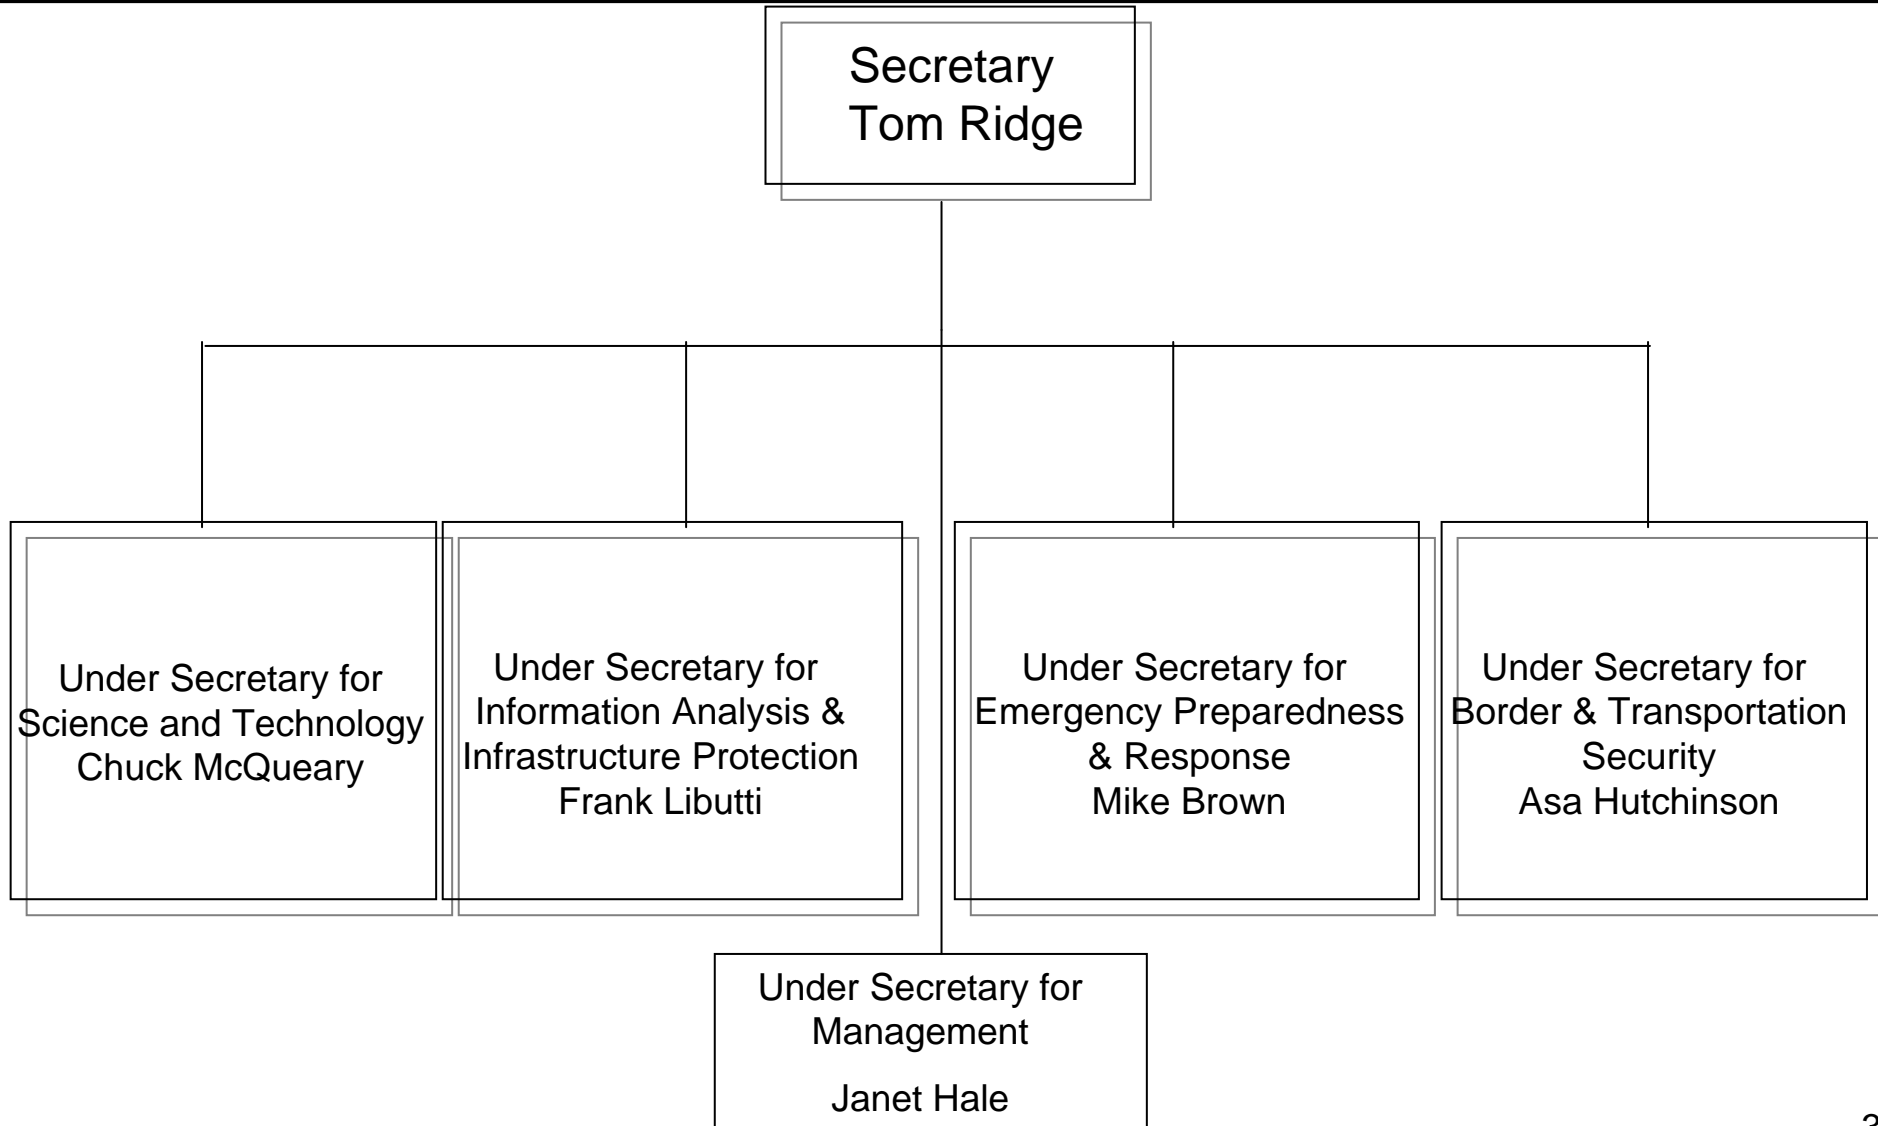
Secretary
Tom Ridge

Under Secretary for
Science and Technology
Chuck McQueary

Under Secretary for
Information Analysis &
Infrastructure Protection
Frank Libutti

Under Secretary for
Emergency Preparedness
& Response
Mike Brown

Under Secretary for
Border & Transportation
Security
Asa Hutchinson

Under Secretary for
Management

Janet Hale

3